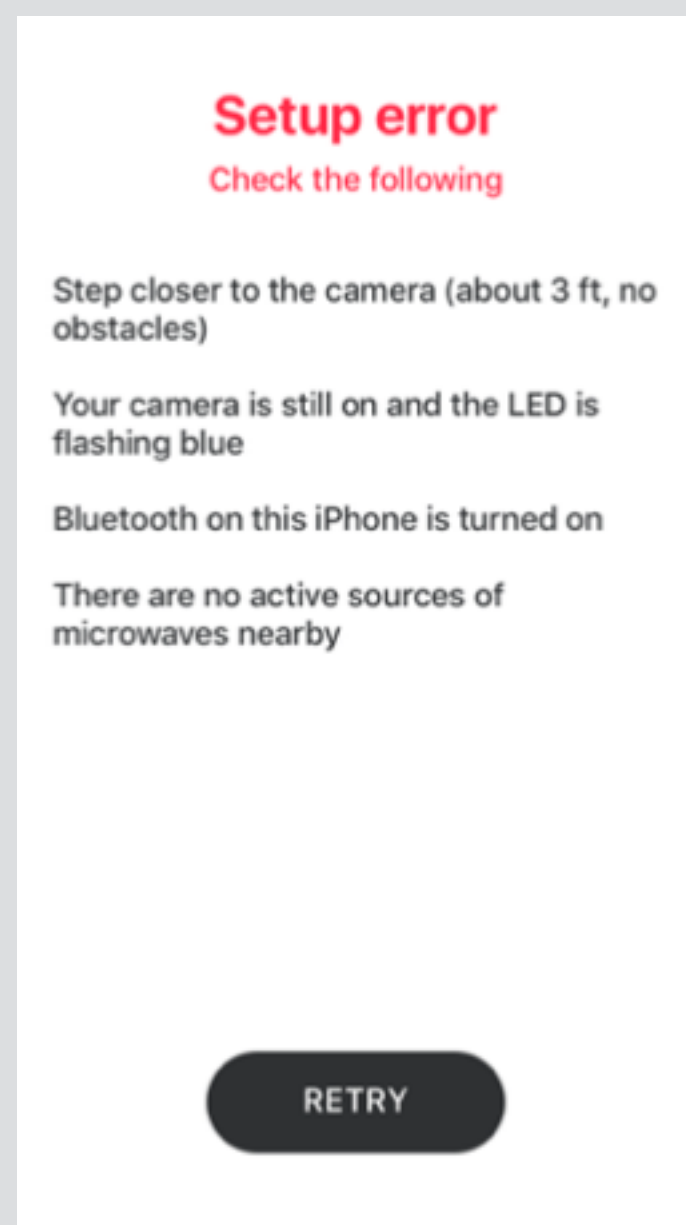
Setup error

Check the following

Step closer to the camera (about 3 ft, no obstacles)

Your camera is still on and the LED is flashing blue

Bluetooth on this iPhone is turned on

There are no active sources of microwaves nearby

RETRY